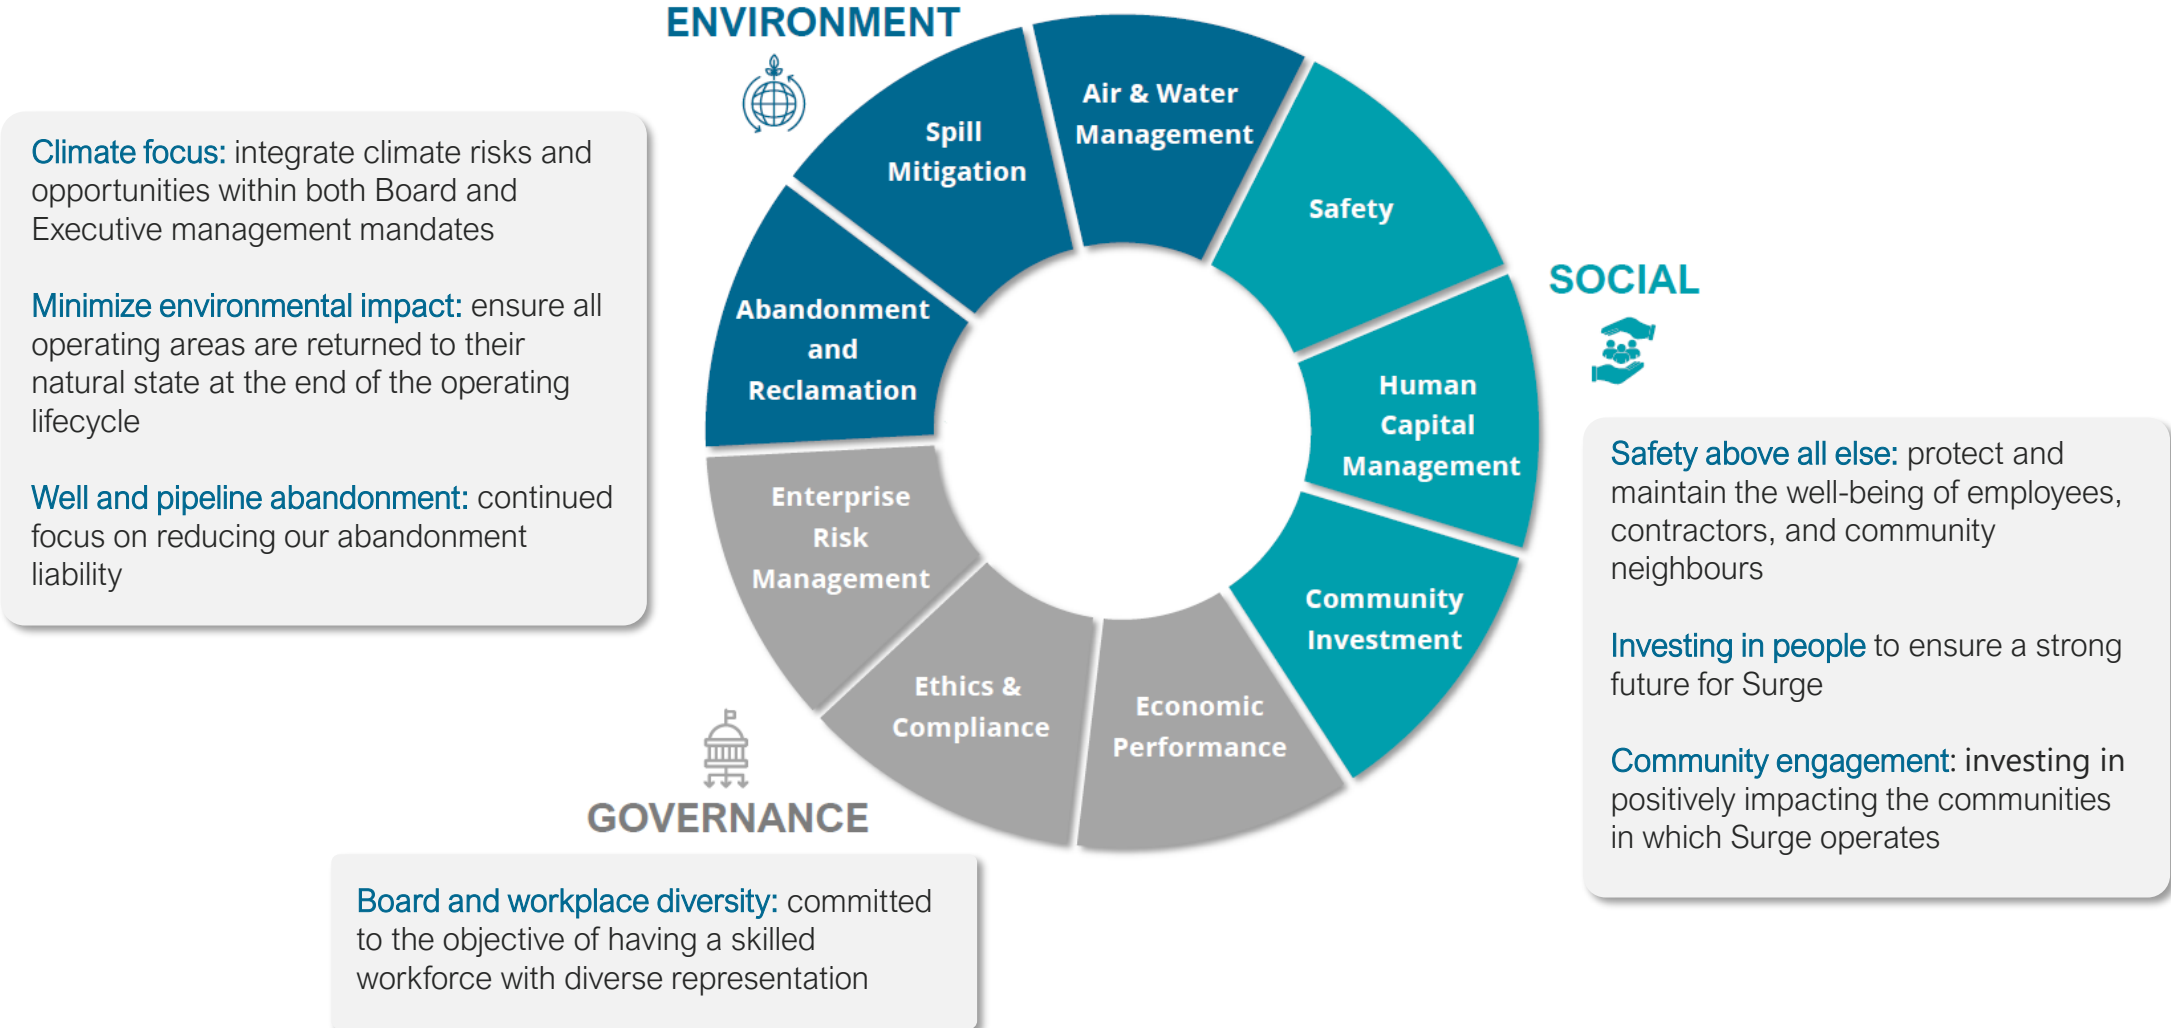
ENVIRONMENT

Climate focus: integrate climate risks and opportunities within both Board and Executive management mandates

Minimize environmental impact: ensure all operating areas are returned to their natural state at the end of the operating lifecycle

Well and pipeline abandonment: continued focus on reducing our abandonment liability

Spill Mitigation

Air & Water Management

Safety

Abandonment and Reclamation

Human Capital Management

Enterprise Risk Management

Community Investment

Ethics & Compliance

Economic Performance

SOCIAL

Safety above all else: protect and maintain the well-being of employees, contractors, and community neighbours

Investing in people to ensure a strong future for Surge

Community engagement: investing in positively impacting the communities in which Surge operates

GOVERNANCE

Board and workplace diversity: committed to the objective of having a skilled workforce with diverse representation